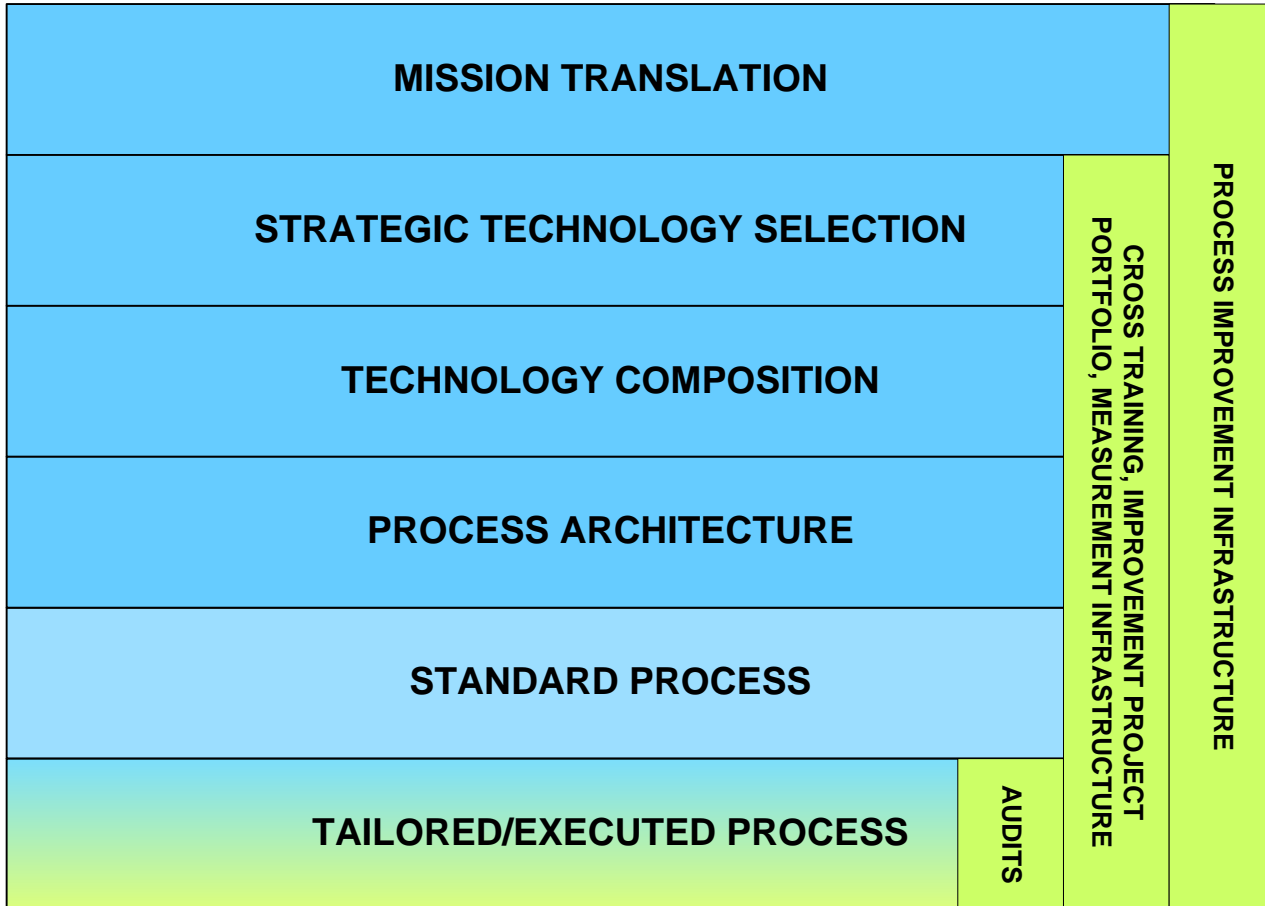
MISSION TRANSLATION

STRATEGIC TECHNOLOGY SELECTION

TECHNOLOGY COMPOSITION

PROCESS ARCHITECTURE

STANDARD PROCESS

TAILORED/EXECUTED PROCESS

AUDITS

CROSS TRAINING, IMPROVEMENT PROJECT PORTFOLIO, MEASUREMENT INFRASTRUCTURE

PROCESS IMPROVEMENT INFRASTRUCTURE